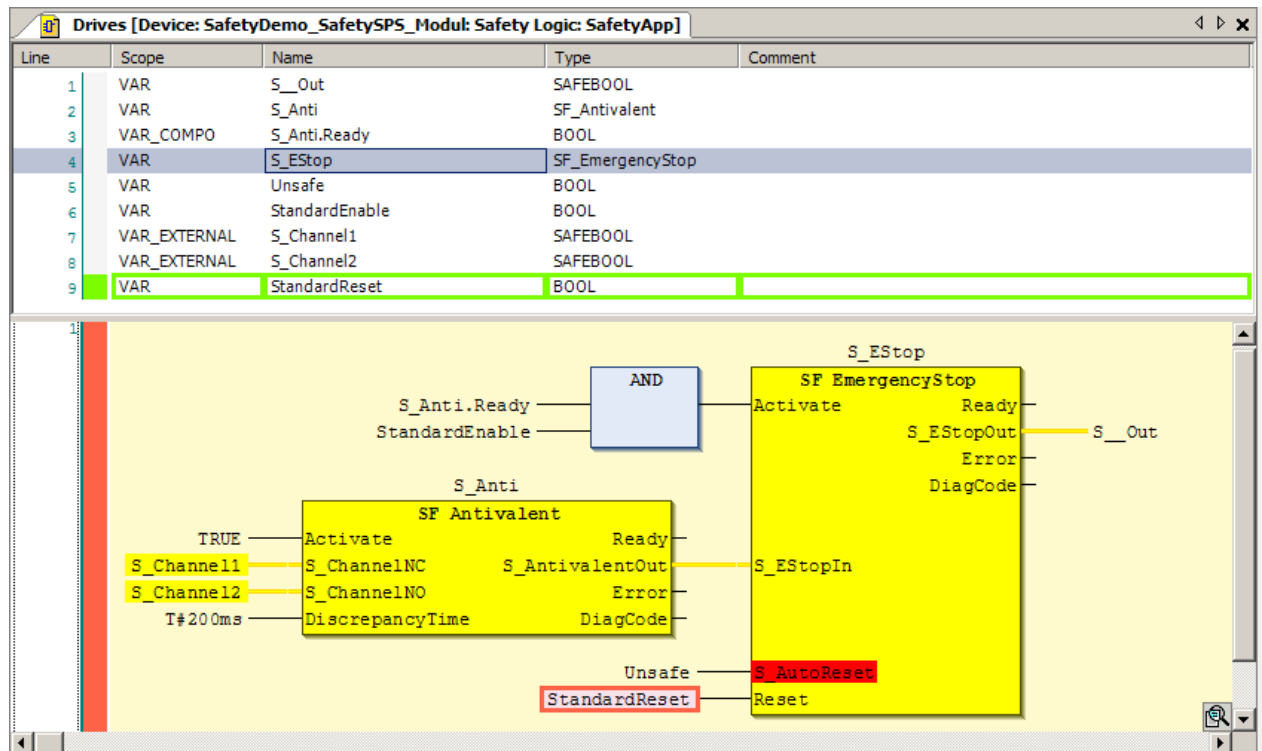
Drives [Device: SafetyDemo_SafetySPS_Modul: Safety Logic: SafetyApp]

| Line | Scope | Name | Type | Comment |
|---|---|---|---|---|
| 1 | VAR | S__Out | SAFEBOOL | |
| 2 | VAR | S_Anti | SF_Antivalent | |
| 3 | VAR_COMPO | S_Anti.Ready | BOOL | |
| 4 | VAR | S_EStop | SF_EmergencyStop | |
| 5 | VAR | Unsafe | BOOL | |
| 6 | VAR | StandardEnable | BOOL | |
| 7 | VAR_EXTERNAL | S_Channel1 | SAFEBOOL | |
| 8 | VAR_EXTERNAL | S_Channel2 | SAFEBOOL | |
| 9 | VAR | StandardReset | BOOL | |

1

S_EStop
AND
SF EmergencyStop
S_Anti.Ready
StandardEnable
Activate
Ready
S_EStopOut
S__Out
Error
DiagCode

S_Anti
SF Antivalent
TRUE
Activate
Ready
S_Channel1
S_ChannelNC
S_AntivalentOut
S_EStopIn
S_Channel2
S_ChannelNO
Error
T#200ms
DiscrepancyTime
DiagCode

Unsafe
S_AutoReset
StandardReset
Reset